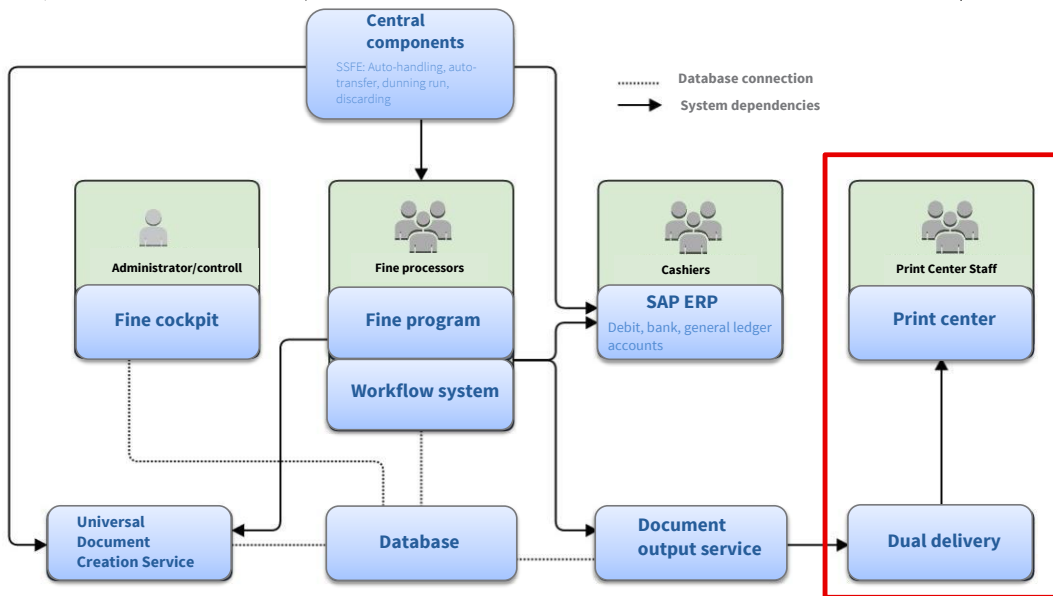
Central components
SSFE: Auto-handling, auto-transfer, dunning run, discarding

Database connection
System dependencies

Administrator/controll
Fine cockpit

Fine processors
Fine program
Workflow system

Cashiers
SAP ERP
Debit, bank, general ledger accounts

Print Center Staff
Print center

Universal Document Creation Service

Database

Document output service

Dual delivery